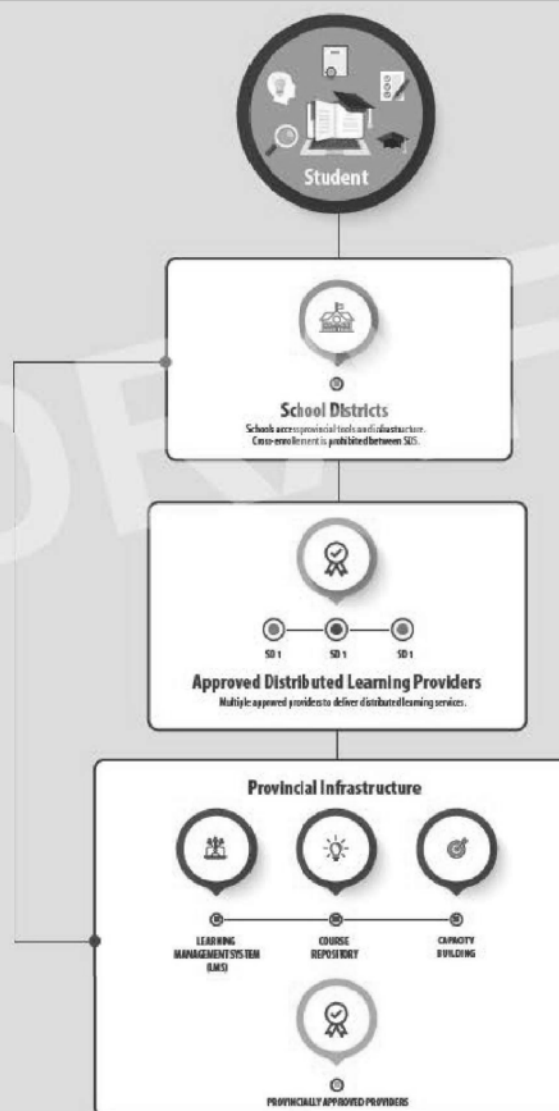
Student

School Districts
Schools access provincial tools and infrastructure.
Cross-enrollement is prohibited between SDS.

SD 1
SD 1
SD 1

Approved Distributed Learning Providers
Multiple approved providers to deliver distributed learning services.

Provincial Infrastructure

LEARNING MANAGEMENT SYSTEM (LMS)
COURSE REPOSITORY
CAPACITY BUILDING

PROVINCIALLY APPROVED PROVIDERS

DRAFT